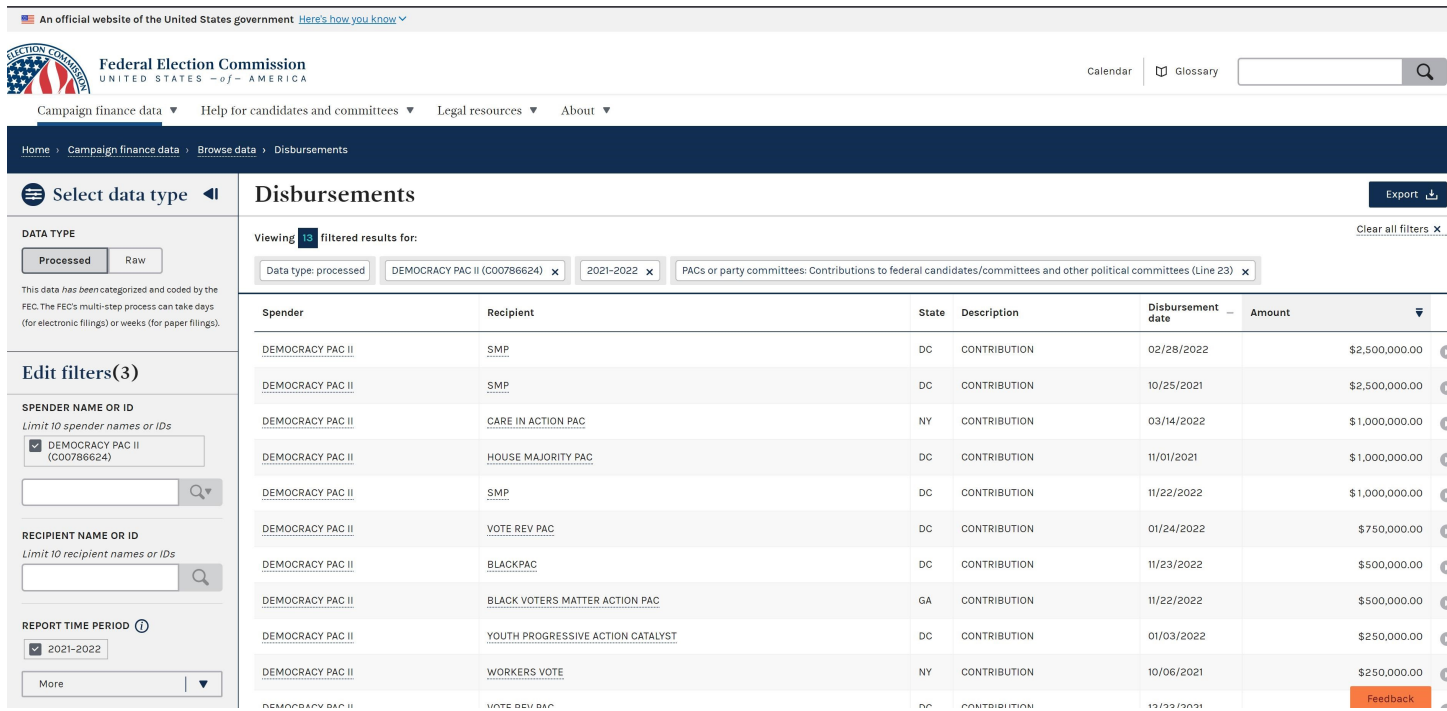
An official website of the United States government Here's how you know

ELECTION COMMISSION

Federal Election Commission
UNITED STATES – of – AMERICA

Calendar | Glossary

Campaign finance data ▼ Help for candidates and committees ▼ Legal resources ▼ About ▼

Home › Campaign finance data › Browse data › Disbursements

Select data type

DATA TYPE

Processed Raw

This data *has been* categorized and coded by the FEC. The FEC's multi-step process can take days (for electronic filings) or weeks (for paper filings).

Edit filters(3)

SPENDER NAME OR ID
*Limit 10 spender names or IDs*
DEMOCRACY PAC II (C00786624)

RECIPIENT NAME OR ID
*Limit 10 recipient names or IDs*

REPORT TIME PERIOD
2021-2022

More

Disbursements

Export

Viewing 13 filtered results for:

Clear all filters ×

Data type: processed | DEMOCRACY PAC II (C00786624) × | 2021-2022 × | PACs or party committees: Contributions to federal candidates/committees and other political committees (Line 23) ×

| Spender | Recipient | State | Description | Disbursement date | Amount |
|---|---|---|---|---|---|
| DEMOCRACY PAC II | SMP | DC | CONTRIBUTION | 02/28/2022 | $2,500,000.00 |
| DEMOCRACY PAC II | SMP | DC | CONTRIBUTION | 10/25/2021 | $2,500,000.00 |
| DEMOCRACY PAC II | CARE IN ACTION PAC | NY | CONTRIBUTION | 03/14/2022 | $1,000,000.00 |
| DEMOCRACY PAC II | HOUSE MAJORITY PAC | DC | CONTRIBUTION | 11/01/2021 | $1,000,000.00 |
| DEMOCRACY PAC II | SMP | DC | CONTRIBUTION | 11/22/2022 | $1,000,000.00 |
| DEMOCRACY PAC II | VOTE REV PAC | DC | CONTRIBUTION | 01/24/2022 | $750,000.00 |
| DEMOCRACY PAC II | BLACKPAC | DC | CONTRIBUTION | 11/23/2022 | $500,000.00 |
| DEMOCRACY PAC II | BLACK VOTERS MATTER ACTION PAC | GA | CONTRIBUTION | 11/22/2022 | $500,000.00 |
| DEMOCRACY PAC II | YOUTH PROGRESSIVE ACTION CATALYST | DC | CONTRIBUTION | 01/03/2022 | $250,000.00 |
| DEMOCRACY PAC II | WORKERS VOTE | NY | CONTRIBUTION | 10/06/2021 | $250,000.00 |
| DEMOCRACY PAC II | VOTE REV PAC | DC | CONTRIBUTION | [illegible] | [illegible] |

Feedback